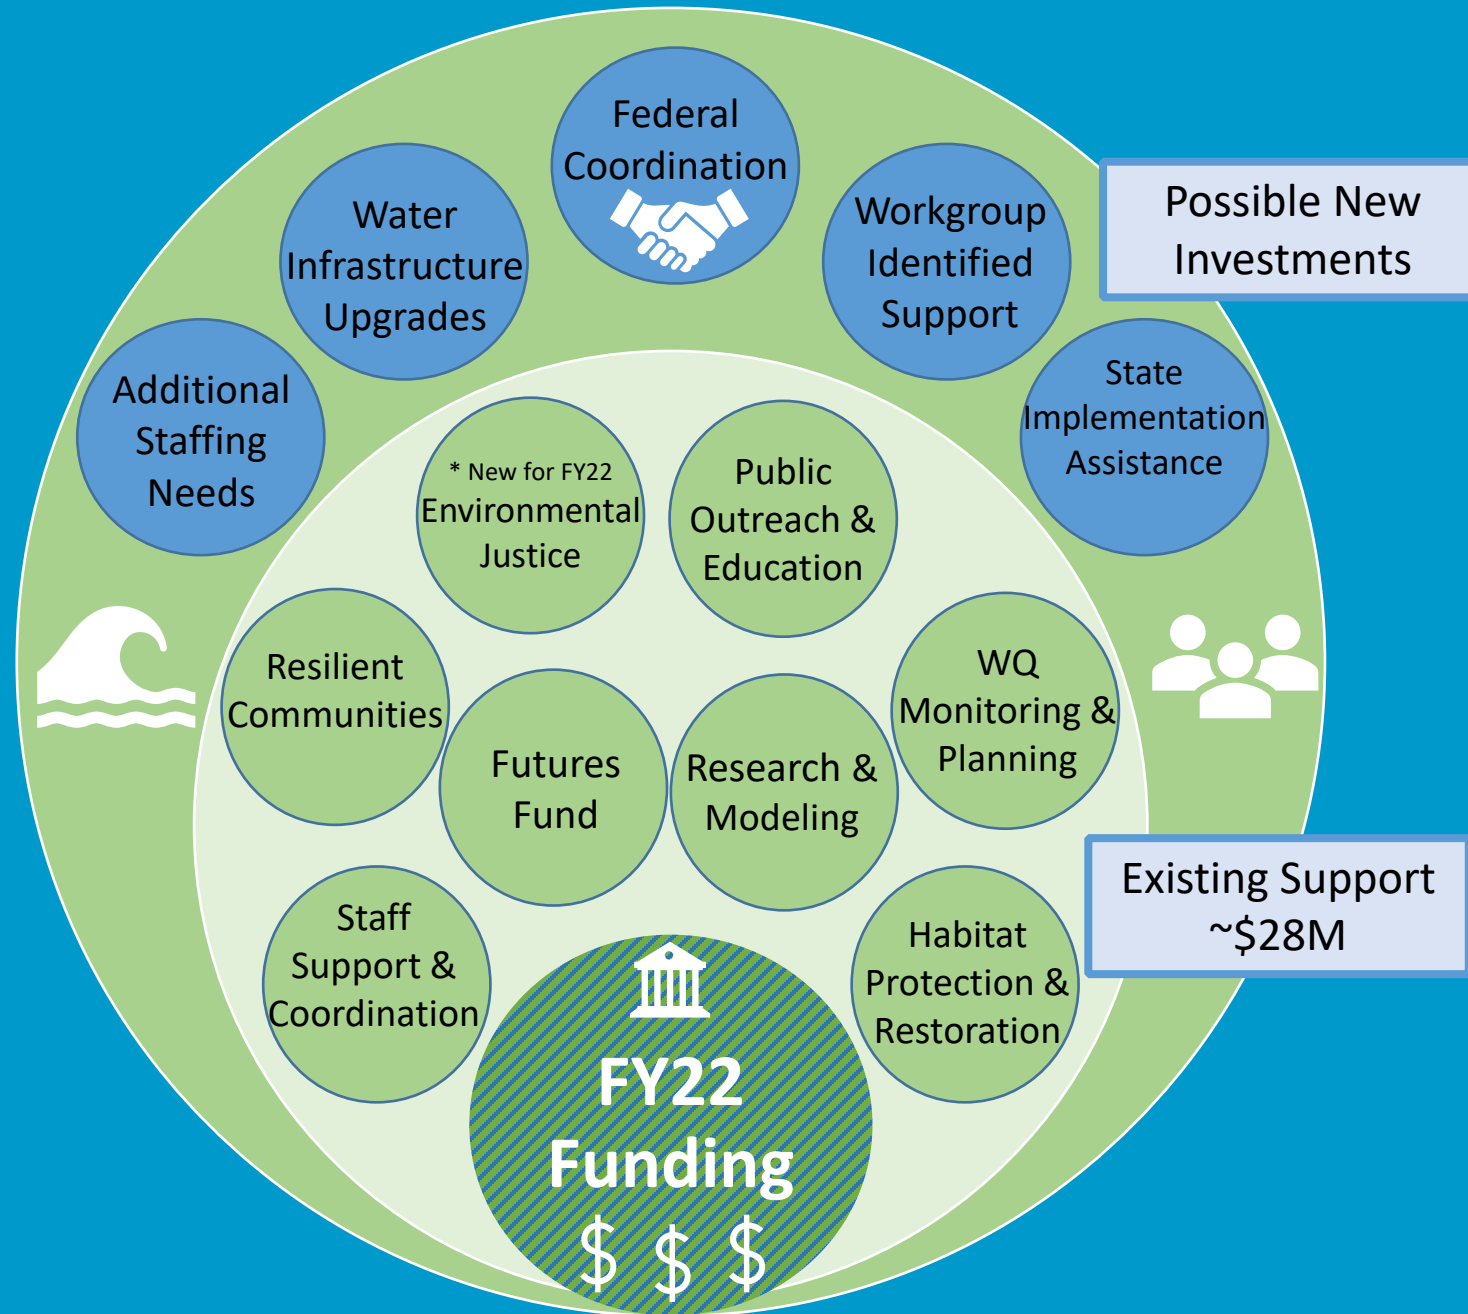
Federal Coordination

Water Infrastructure Upgrades

Workgroup Identified Support

Possible New Investments

Additional Staffing Needs

State Implementation Assistance

* New for FY22 Environmental Justice

Public Outreach & Education

Resilient Communities

WQ Monitoring & Planning

Futures Fund

Research & Modeling

Existing Support ~$28M

Staff Support & Coordination

Habitat Protection & Restoration

FY22 Funding $ $ $